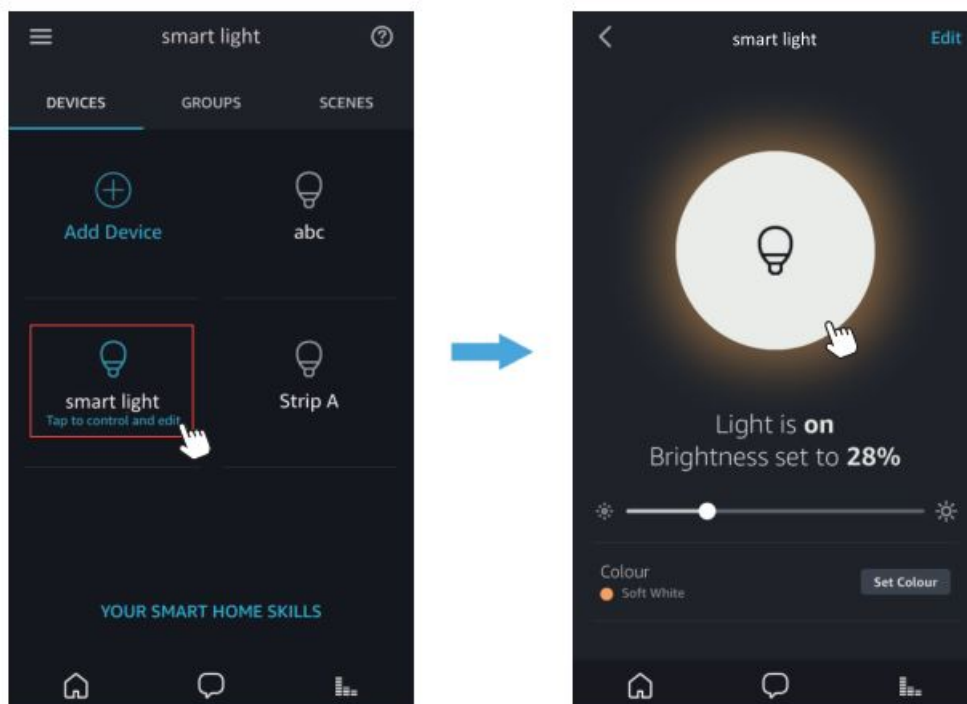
smart light

DEVICES GROUPS SCENES

Add Device

abc

smart light
Tap to control and edit

Strip A

YOUR SMART HOME SKILLS

smart light

Edit

Light is **on**
Brightness set to **28%**

Colour
Soft White

Set Colour